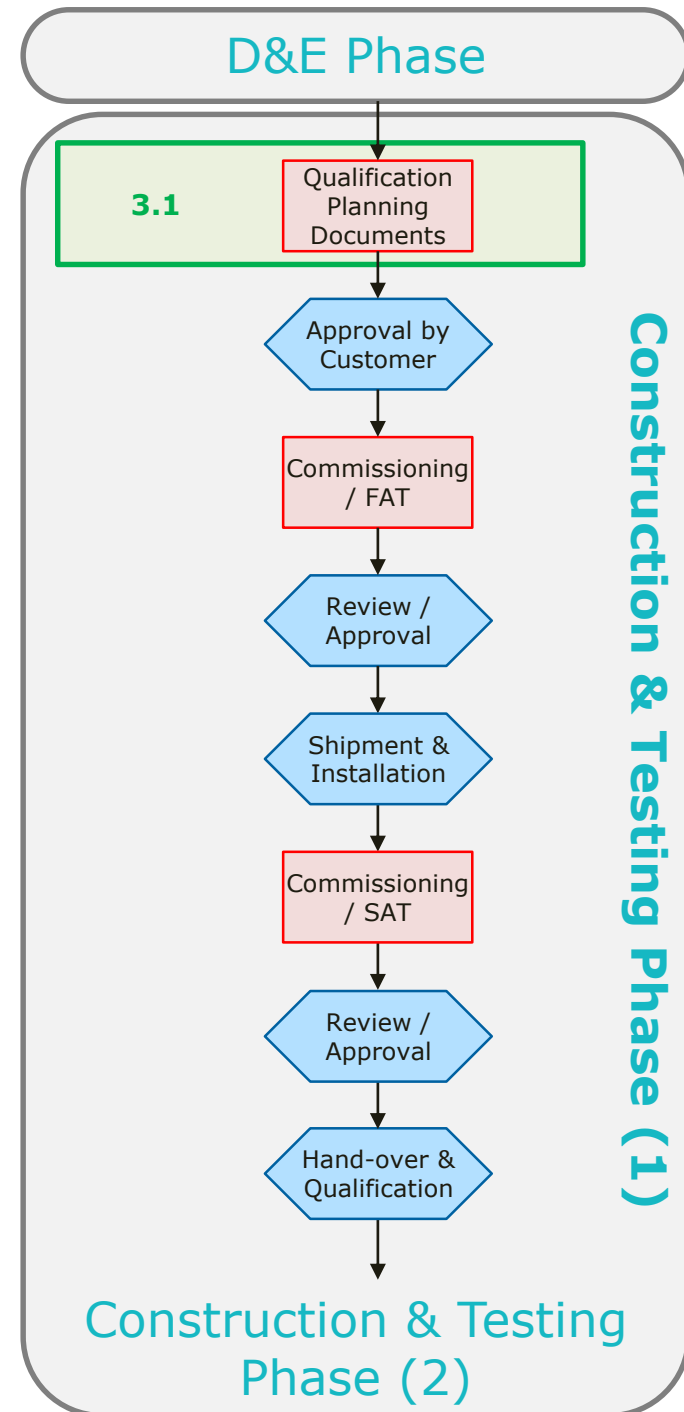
D&E Phase

3.1

Qualification Planning Documents

Approval by Customer

Commissioning / FAT

Review / Approval

Shipment & Installation

Commissioning / SAT

Review / Approval

Hand-over & Qualification

Construction & Testing Phase (1)

Construction & Testing Phase (2)